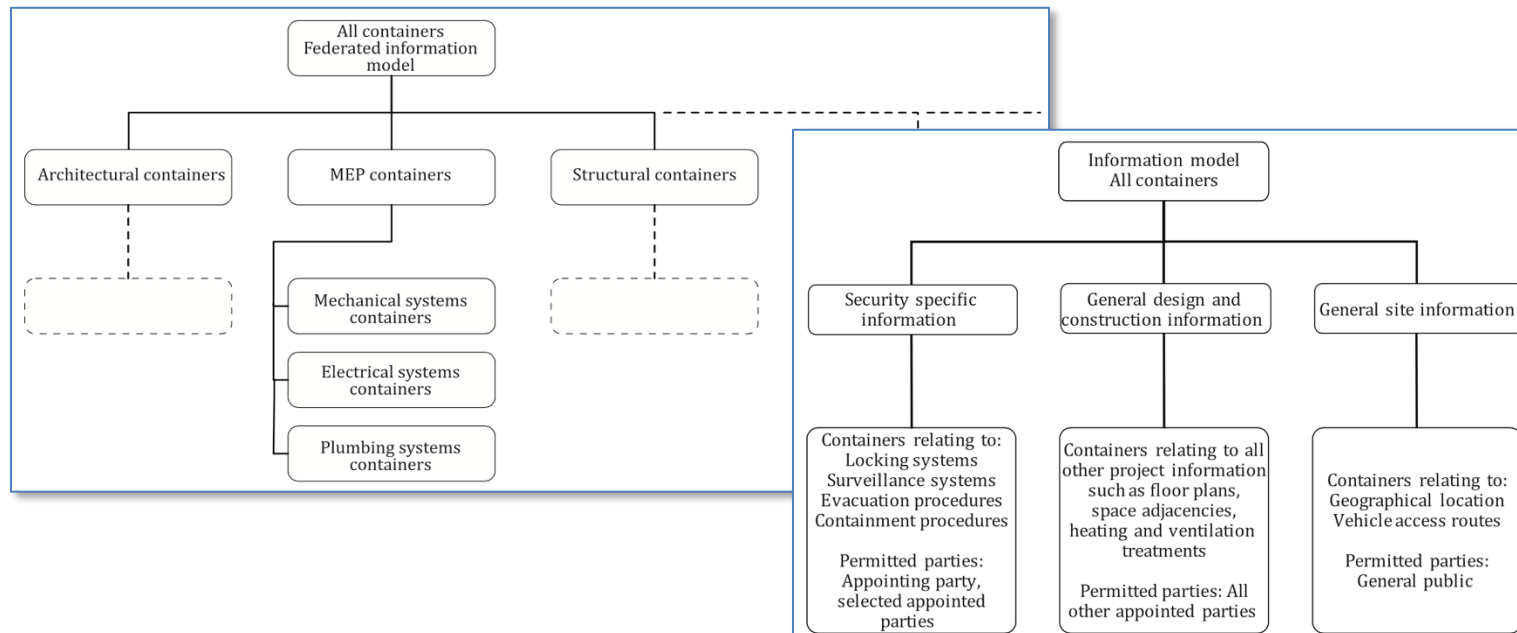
All containers
Federated information model

Architectural containers

MEP containers

Structural containers

Mechanical systems containers

Electrical systems containers

Plumbing systems containers

Information model
All containers

Security specific information

General design and construction information

General site information

Containers relating to:
Locking systems
Surveillance systems
Evacuation procedures
Containment procedures

Permitted parties: Appointing party, selected appointed parties

Containers relating to all other project information such as floor plans, space adjacencies, heating and ventilation treatments

Permitted parties: All other appointed parties

Containers relating to:
Geographical location
Vehicle access routes

Permitted parties: General public